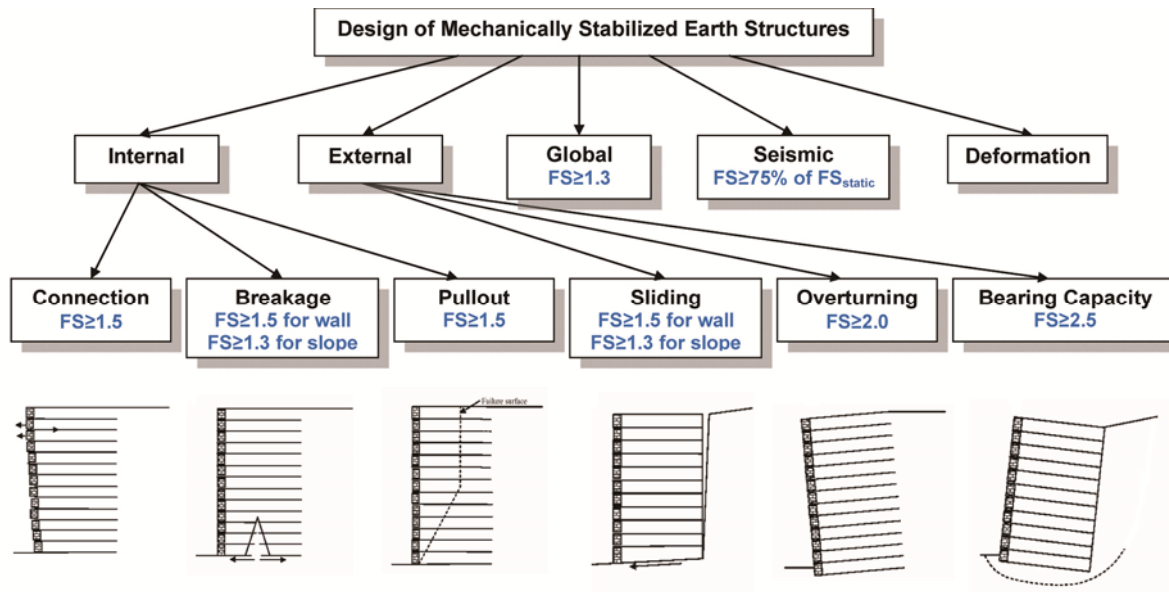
Design of Mechanically Stabilized Earth Structures

Internal

External

Global
FS≥1.3

Seismic
FS≥75% of $FS_{static}$

Deformation

Connection
FS≥1.5

Breakage
FS≥1.5 for wall
FS≥1.3 for slope

Pullout
FS≥1.5

Sliding
FS≥1.5 for wall
FS≥1.3 for slope

Overturning
FS≥2.0

Bearing Capacity
FS≥2.5

Failure surface